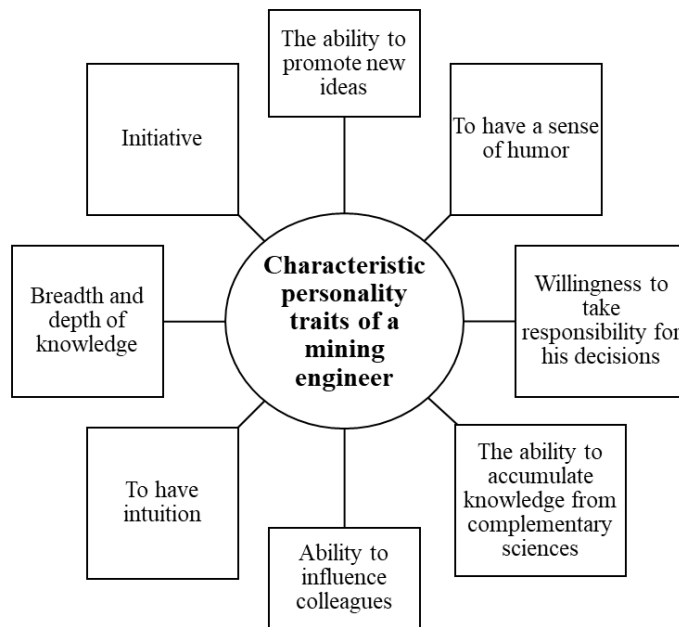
Characteristic personality traits of a mining engineer

The ability to promote new ideas

To have a sense of humor

Willingness to take responsibility for his decisions

The ability to accumulate knowledge from complementary sciences

Ability to influence colleagues

To have intuition

Breadth and depth of knowledge

Initiative